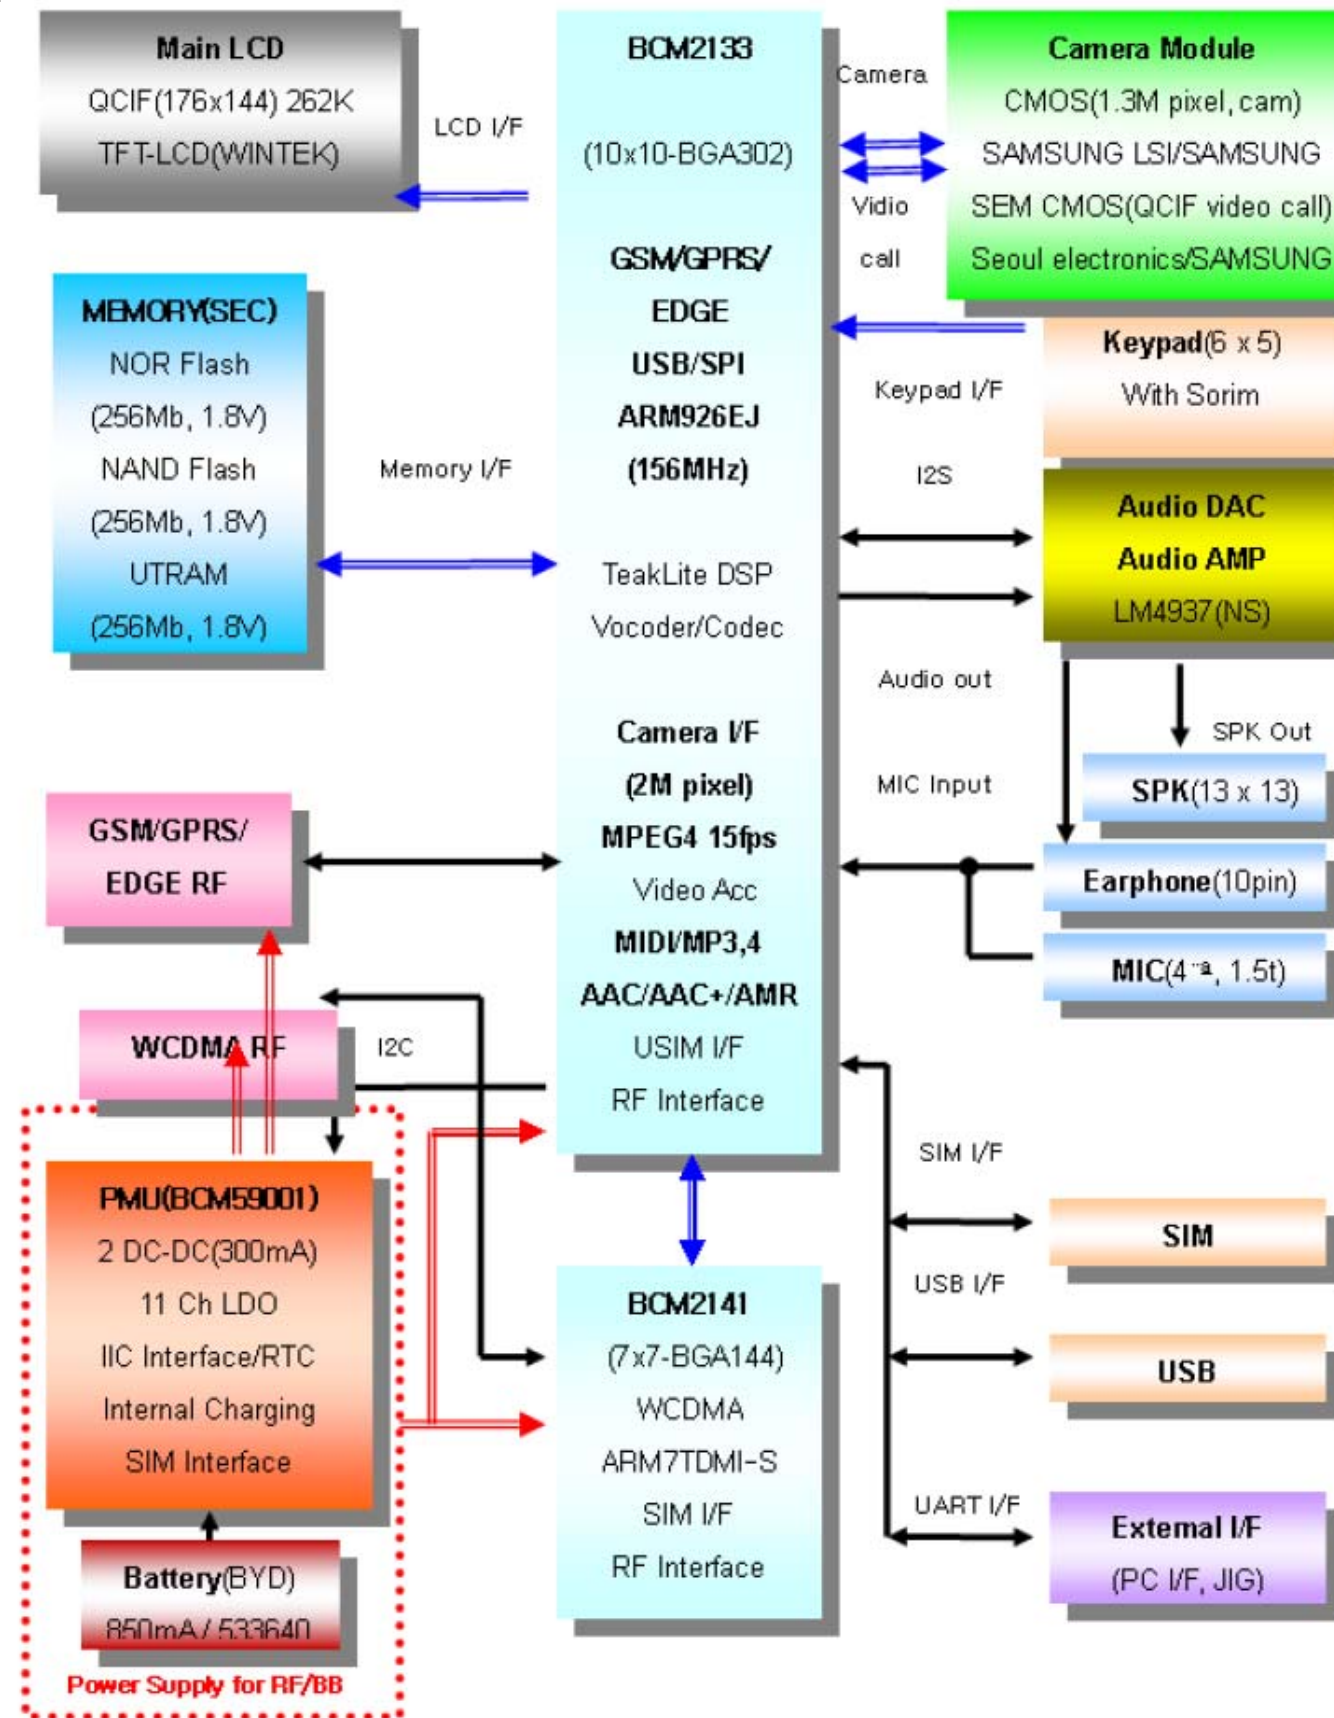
Main LCD
QCIF(176x144) 262K
TFT-LCD(WINTEK)

LCD I/F

BCM2133

(10x10-BGA302)

GSM/GPRS/
EDGE
USB/SPI
ARM926EJ
(156MHz)

TeakLite DSP
Vocoder/Codec

Camera I/F
(2M pixel)
MPEG4 15fps
Video Acc
MIDI/MP3,4
AAC/AAC+/AMR
USIM I/F
RF Interface

Camera

Vidio

call

Camera Module
CMOS(1.3M pixel, cam)
SAMSUNG LSI/SAMSUNG
SEM CMOS(QCIF video call)
Seoul electronics/SAMSUNG

MEMORY(SEC)
NOR Flash
(256Mb, 1.8V)
NAND Flash
(256Mb, 1.8V)
UTRAM
(256Mb, 1.8V)

Memory I/F

Keypad(6 x 5)
With Sorim

Keypad I/F

I2S

Audio DAC
Audio AMP
LM4937(NS)

Audio out

SPK Out

MIC Input

SPK(13 x 13)

Earphone(10pin)

MIC(4 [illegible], 1.5t)

GSM/GPRS/
EDGE RF

WCDMA RF

I2C

PMU(BCM59001)
2 DC-DC(300mA)
11 Ch LDO
IIC Interface/RTC
Internal Charging
SIM Interface

Battery(BYD)
850mA / 533640

Power Supply for RF/BB

BCM2141
(7x7-BGA144)
WCDMA
ARM7TDMI-S
SIM I/F
RF Interface

SIM I/F

SIM

USB I/F

USB

UART I/F

External I/F
(PC I/F, JIG)